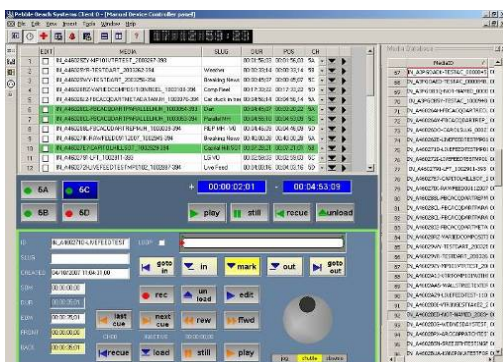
Reliable-Broadcast Systems Client 0 - [Manual Device Controller panel]
File Edit View Insert Tools Window Help
00:00:59:28

| | EDIT | MEDIA | SLUG | DUR | POS | CH |
|---|---|---|---|---|---|---|
| 1 | | IN_A4602 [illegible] | Weather | | | 5A |
| 2 | | IN_A4602 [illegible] | Breaking News | | | 5A |
| 3 | | IN_A4602 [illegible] | Comp Feed | | | 5A |
| 4 | | IN_A4602 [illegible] | Cat stuck in tree | | | 5A |
| 5 | | IN_A4602 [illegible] | | | | 5A |
| 6 | | IN_A4602 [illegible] | Parallel NH | | | 5A |
| 7 | | IN_A4602 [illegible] | REP HR - NO | | | 5A |
| 8 | | IN_A4602 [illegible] | Breaking News | | | 5A |
| 9 | | IN_A4602 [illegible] | NYNEX Live | | | 5A |
| 10 | | IN_A4602 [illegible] | Capital Hill 1 | | | 5A |
| 11 | | IN_A4602 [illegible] | LS VO | | | 5A |
| 12 | | IN_A4602 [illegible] | Live Feed | | | 5A |

6A 6C + 00:00:02:01 - 00:04:53:09
6B 6D play still recue unload

ID IN_A4602 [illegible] LOOP
SLUG
CREATED 04/16/2007 11:04:31:00
SOM 00:00:00:00
DUR 00:00:00:00
EOM 00:00:35:01
FRONT 00:00:00:00
BACK 00:00:00:00

goto in | in | mark | out | goto out
rec | un load | edit
last cue | next cue | rew | ffwd
recue | load | still | play
jog shuttle

Media Database
MediaID
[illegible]